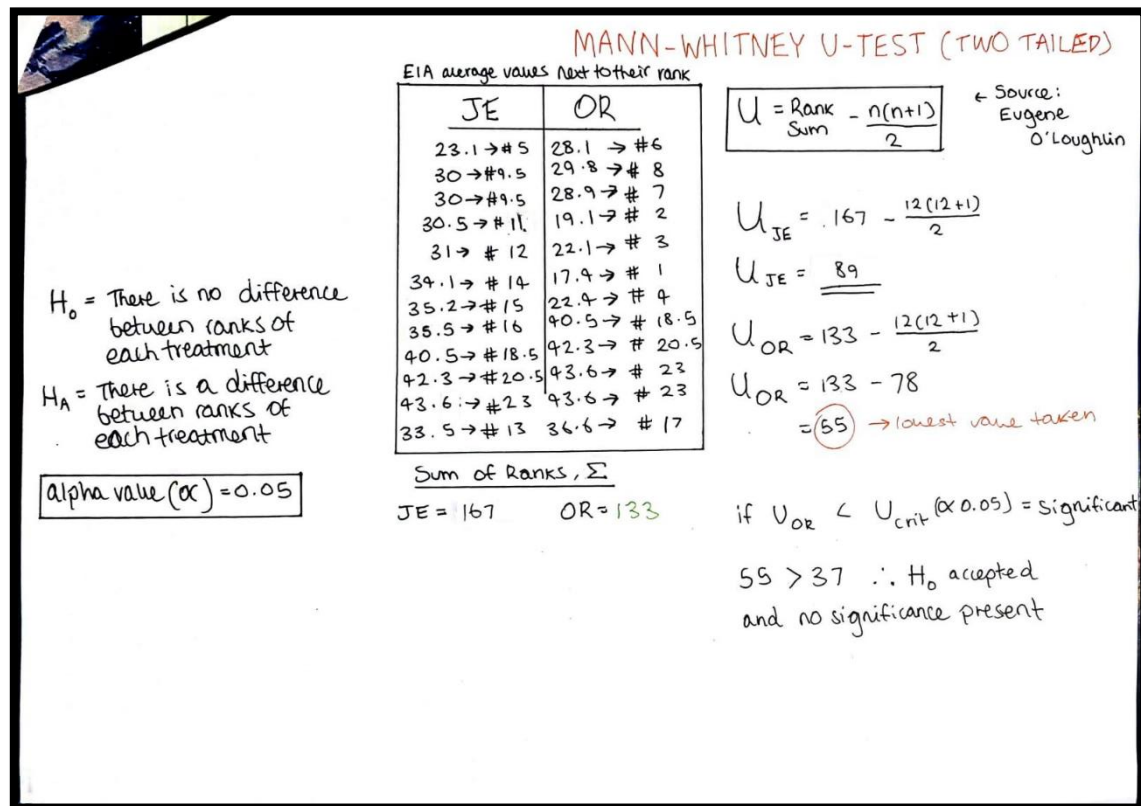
MANN-WHITNEY U-TEST (TWO TAILED)

EIA average values next to their rank

| JE | OR |
|---|---|
| 23.1 → #5 | 28.1 → #6 |
| 30 → #9.5 | 29.8 → # 8 |
| 30 → #9.5 | 28.9 → # 7 |
| 30.5 → # 11 | 19.1 → # 2 |
| 31 → # 12 | 22.1 → # 3 |
| 34.1 → # 14 | 17.9 → # 1 |
| 35.2 → # 15 | 22.9 → # 4 |
| 35.5 → # 16 | 40.5 → # 18.5 |
| 40.5 → # 18.5 | 42.3 → # 20.5 |
| 42.3 → # 20.5 | 43.6 → # 23 |
| 43.6 → # 23 | 43.6 → # 23 |
| 33.5 → # 13 | 36.6 → # 17 |

Sum of Ranks, $\Sigma$

JE = 167 OR = 133

$U = \text{Rank Sum} - \frac{n(n+1)}{2}$

← Source: Eugene O'Loughlin

$U_{JE} = 167 - \frac{12(12+1)}{2}$

$U_{JE} = 89$

$U_{OR} = 133 - \frac{12(12+1)}{2}$

$U_{OR} = 133 - 78$

$= 55$ → lowest value taken

$H_0$ = There is no difference between ranks of each treatment

$H_A$ = There is a difference between ranks of each treatment

alpha value ($\alpha$) = 0.05

if $U_{OR} < U_{crit}$ ($\alpha$ 0.05) = significant

$55 > 37$ $\therefore H_0$ accepted and no significance present